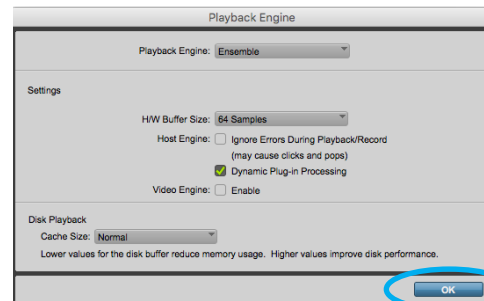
Playback Engine

Playback Engine: Ensemble

Settings

H/W Buffer Size: 64 Samples

Host Engine: Ignore Errors During Playback/Record (may cause clicks and pops)

Dynamic Plug-in Processing

Video Engine: Enable

Disk Playback

Cache Size: Normal

Lower values for the disk buffer reduce memory usage. Higher values improve disk performance.

OK